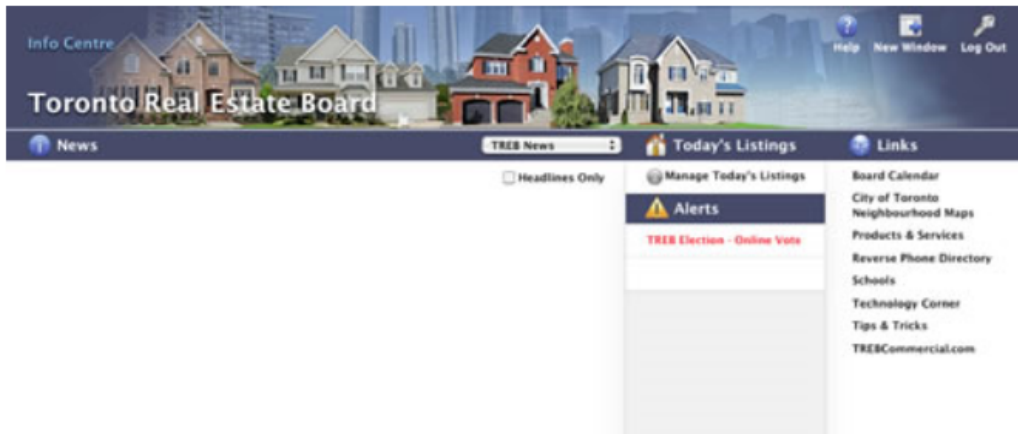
Info Centre

Toronto Real Estate Board

Help New Window Log Out

News

TREB News

Headlines Only

Today's Listings

Manage Today's Listings

Alerts

TREB Election - Online Vote

Links

Board Calendar

City of Toronto Neighbourhood Maps

Products & Services

Reverse Phone Directory

Schools

Technology Corner

Tips & Tricks

TREBCommercial.com